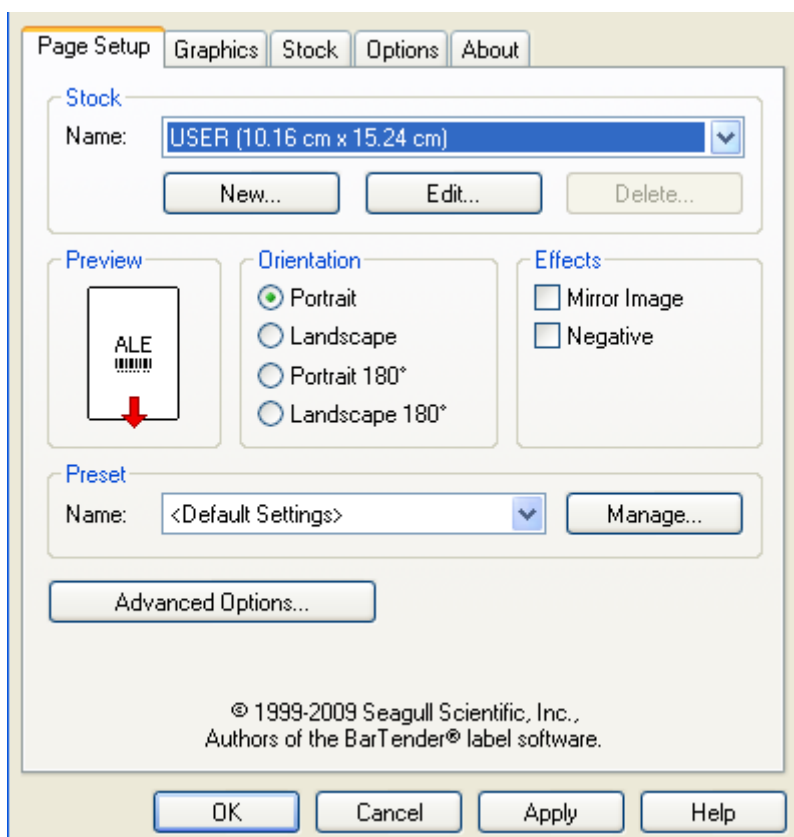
Page Setup | Graphics | Stock | Options | About

Stock
Name: USER (10.16 cm x 15.24 cm)
New... Edit... Delete...

Preview
ALE

Orientation
Portrait
Landscape
Portrait 180°
Landscape 180°

Effects
Mirror Image
Negative

Preset
Name: <Default Settings>
Manage...

Advanced Options...

© 1999-2009 Seagull Scientific, Inc., Authors of the BarTender® label software.

OK Cancel Apply Help